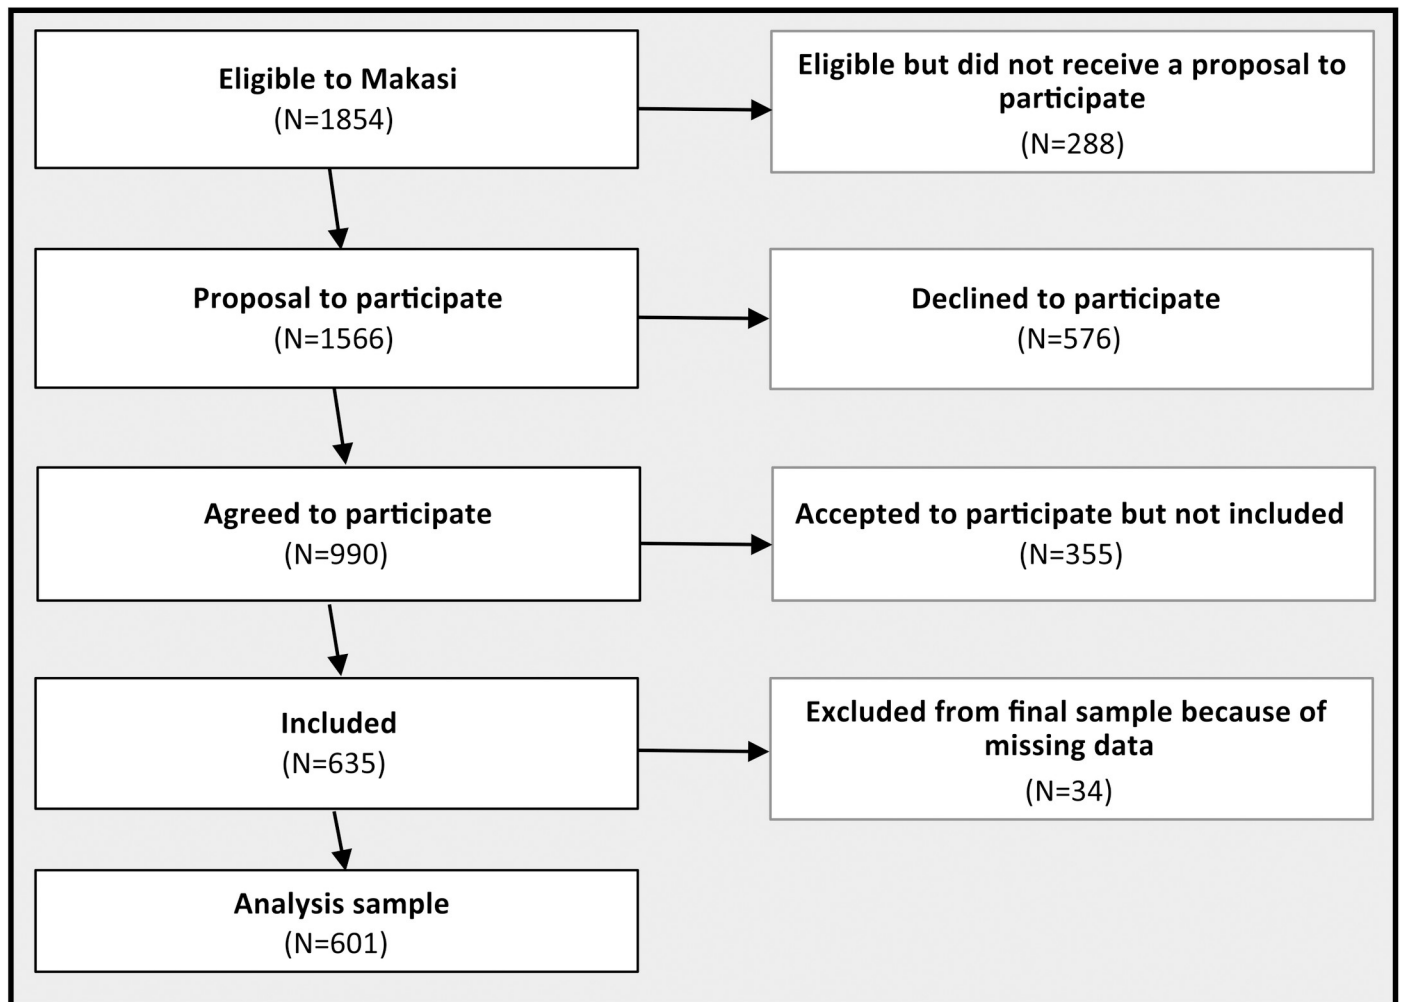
Eligible to Makasi
(N=1854)

Eligible but did not receive a proposal to participate
(N=288)

Proposal to participate
(N=1566)

Declined to participate
(N=576)

Agreed to participate
(N=990)

Accepted to participate but not included
(N=355)

Included
(N=635)

Excluded from final sample because of missing data
(N=34)

Analysis sample
(N=601)